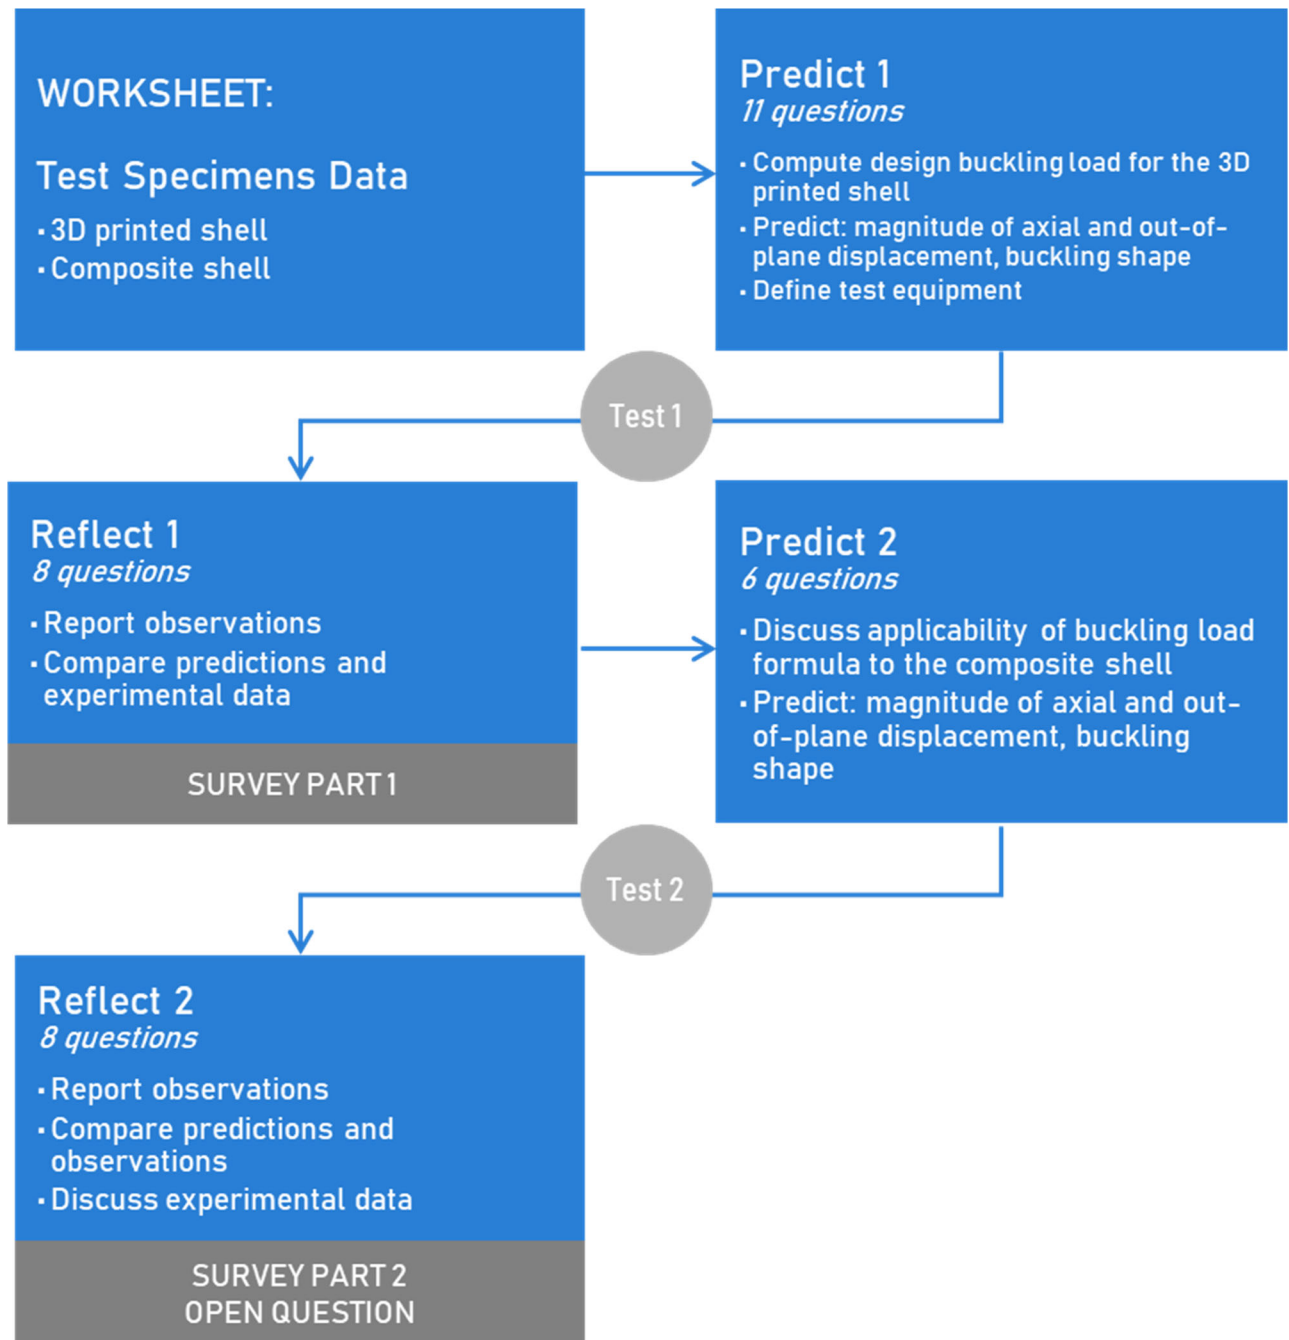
WORKSHEET:

Test Specimens Data

- 3D printed shell
- Composite shell

Predict 1
*11 questions*

- Compute design buckling load for the 3D printed shell
- Predict: magnitude of axial and out-of-plane displacement, buckling shape
- Define test equipment

Test 1

Reflect 1
*8 questions*

- Report observations
- Compare predictions and experimental data

SURVEY PART 1

Predict 2
*6 questions*

- Discuss applicability of buckling load formula to the composite shell
- Predict: magnitude of axial and out-of-plane displacement, buckling shape

Test 2

Reflect 2
*8 questions*

- Report observations
- Compare predictions and observations
- Discuss experimental data

SURVEY PART 2
OPEN QUESTION